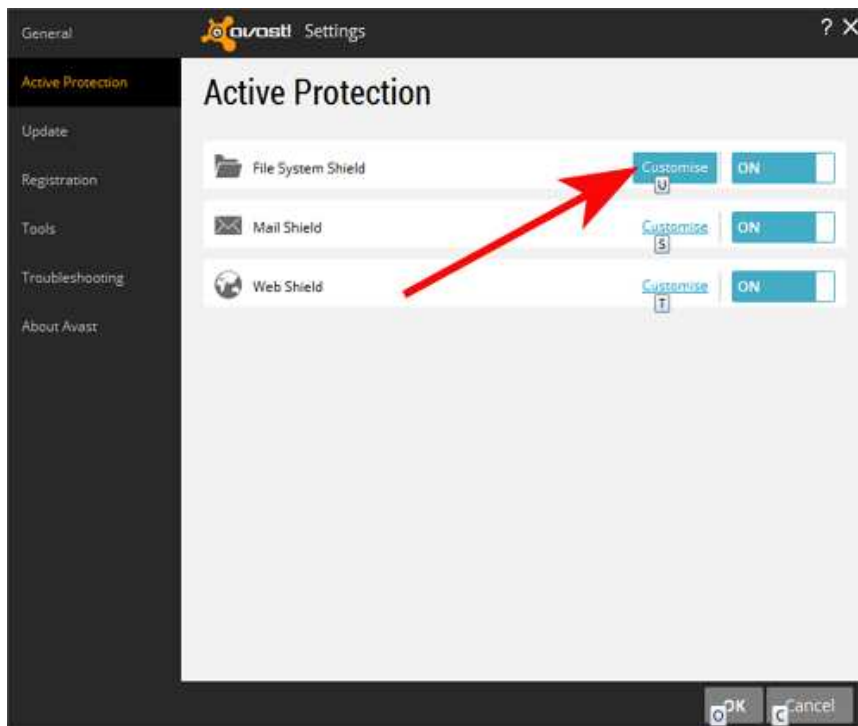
General
Active Protection
Update
Registration
Tools
Troubleshooting
About Avast

avast! Settings

? ×

Active Protection

File System Shield
Customise
U
ON

Mail Shield
Customise
S
ON

Web Shield
Customise
T
ON

O OK
C Cancel